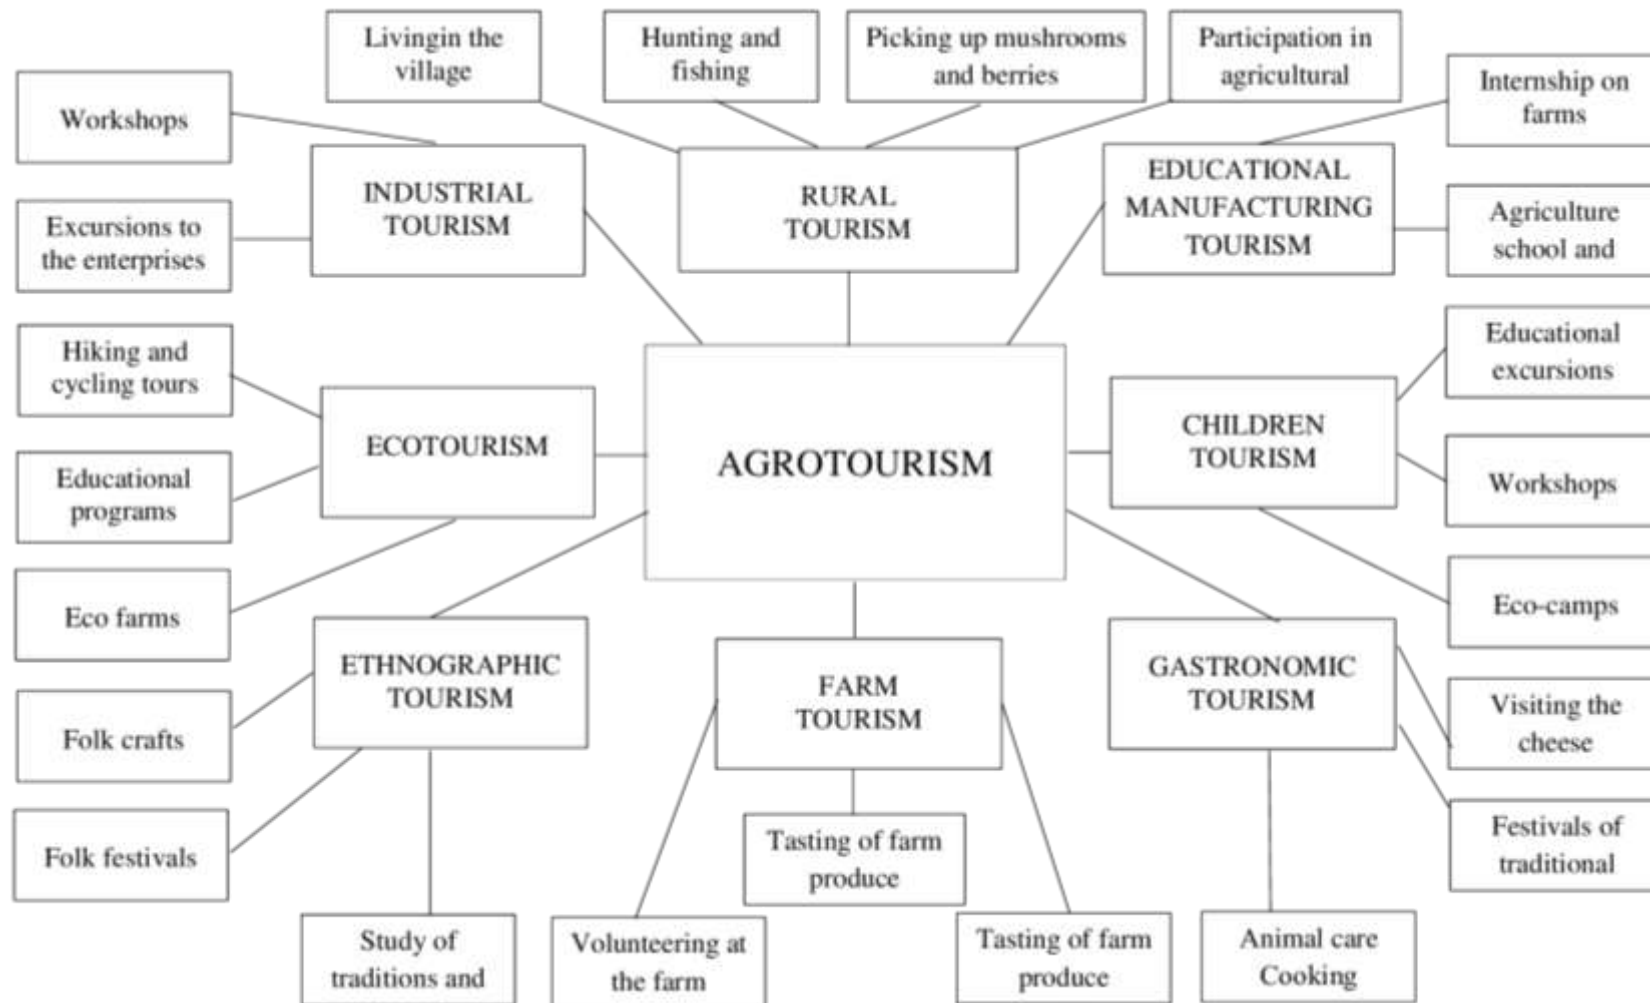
Livingin the village

Hunting and fishing

Picking up mushrooms and berries

Participation in agricultural

Workshops

Internship on farms

INDUSTRIAL TOURISM

RURAL TOURISM

EDUCATIONAL MANUFACTURING TOURISM

Excursions to the enterprises

Agriculture school and

Hiking and cycling tours

Educational excursions

ECOTOURISM

AGROTOURISM

CHILDREN TOURISM

Educational programs

Workshops

Eco farms

Eco-camps

ETHNOGRAPHIC TOURISM

FARM TOURISM

GASTRONOMIC TOURISM

Folk crafts

Visiting the cheese

Folk festivals

Tasting of farm produce

Festivals of traditional

Study of traditions and

Volunteering at the farm

Tasting of farm produce

Animal care Cooking